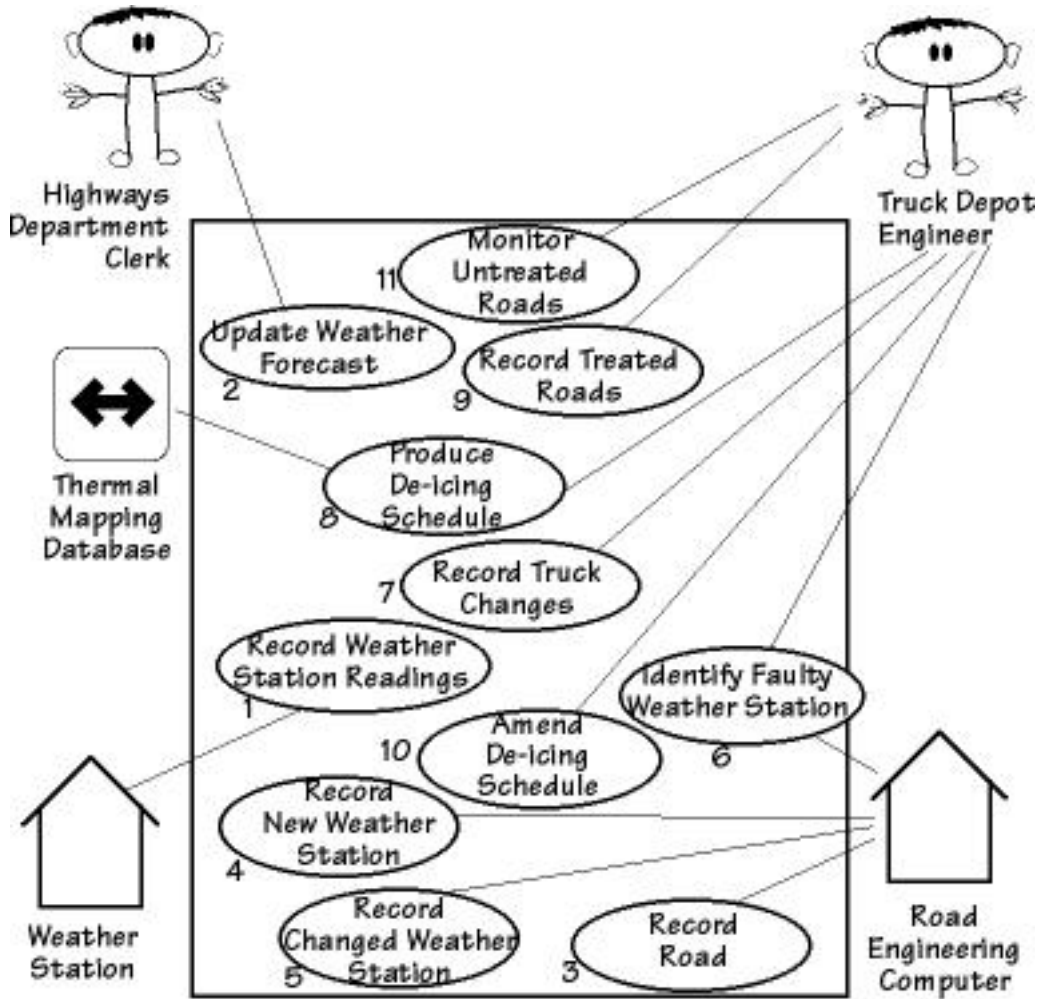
Highways Department Clerk

Truck Depot Engineer

11 Monitor Untreated Roads

Update Weather Forecast
2

Record Treated Roads
9

Thermal Mapping Database

Produce De-icing Schedule
8

7 Record Truck Changes

Record Weather Station Readings
1

Identify Faulty Weather Station
6

10 Amend De-icing Schedule

Record New Weather Station
4

Weather Station

Record Changed Weather Station
5

Record Road
3

Road Engineering Computer